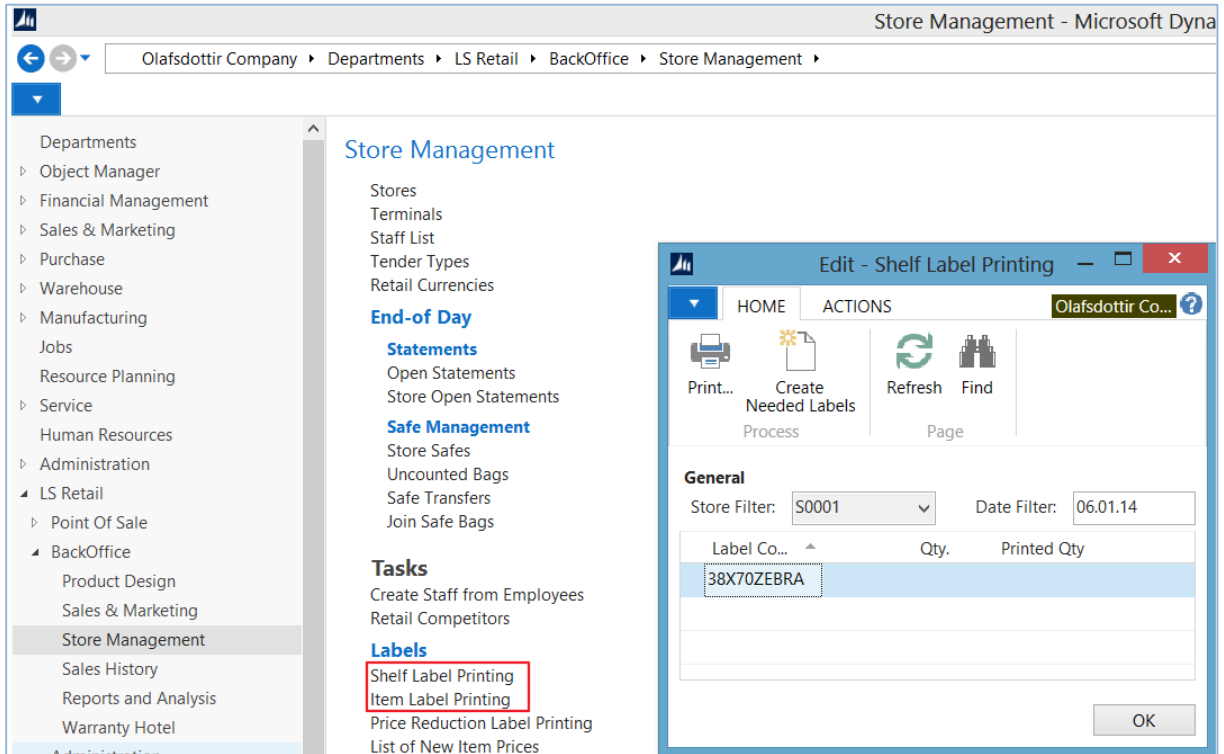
Store Management - Microsoft Dyna

Olafsdottir Company ▸ Departments ▸ LS Retail ▸ BackOffice ▸ Store Management ▸

Departments
Object Manager
Financial Management
Sales & Marketing
Purchase
Warehouse
Manufacturing
Jobs
Resource Planning
Service
Human Resources
Administration
LS Retail
Point Of Sale
BackOffice
Product Design
Sales & Marketing
Store Management
Sales History
Reports and Analysis
Warranty Hotel
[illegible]

Store Management

Stores
Terminals
Staff List
Tender Types
Retail Currencies

End-of Day

Statements
Open Statements
Store Open Statements

Safe Management
Store Safes
Uncounted Bags
Safe Transfers
Join Safe Bags

Tasks
Create Staff from Employees
Retail Competitors

Labels
Shelf Label Printing
Item Label Printing
Price Reduction Label Printing
List of New Item Prices

Edit - Shelf Label Printing

HOME ACTIONS Olafsdottir Co...

Print... Create Needed Labels
Process
Refresh Find
Page

General
Store Filter: S0001
Date Filter: 06.01.14

| Label Co... | Qty. | Printed Qty |
|---|---|---|
| 38X70ZEBRA | | |

OK